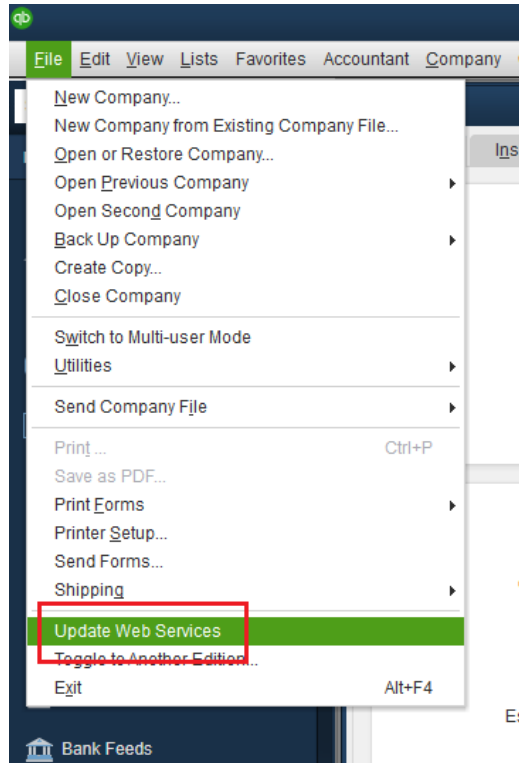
qb

File Edit View Lists Favorites Accountant Company

New Company...
New Company from Existing Company File...
Open or Restore Company...
Open Previous Company
Open Second Company
Back Up Company
Create Copy...
Close Company

Switch to Multi-user Mode
Utilities

Send Company File

Print ... Ctrl+P
Save as PDF...
Print Forms
Printer Setup...
Send Forms...
Shipping

Update Web Services
Toggle to Another Edition...
Exit Alt+F4

Ins

Es

Bank Feeds